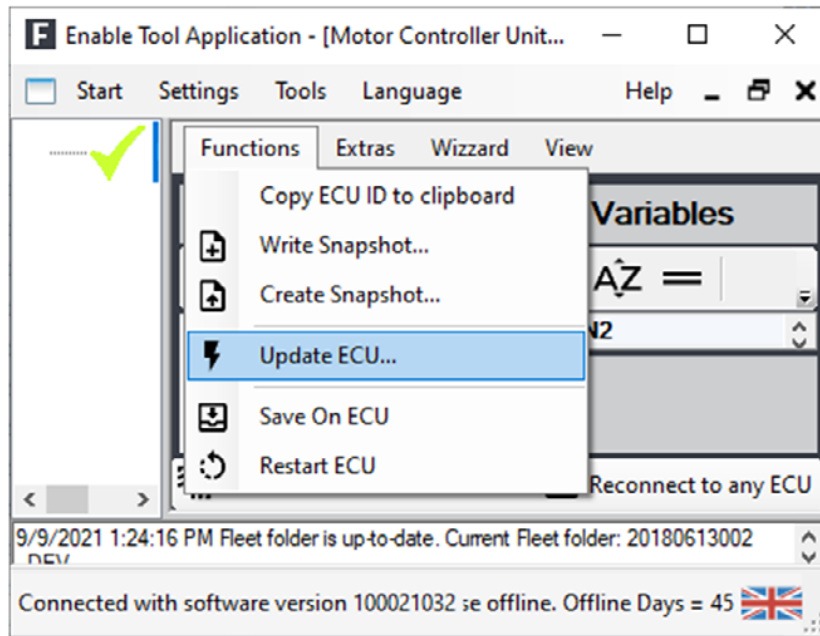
F Enable Tool Application - [Motor Controller Unit...

Start Settings Tools Language Help

Functions Extras Wizzard View

Copy ECU ID to clipboard

Write Snapshot...

Create Snapshot...

Update ECU...

Save On ECU

Restart ECU

Variables

AZ

N2

Reconnect to any ECU

9/9/2021 1:24:16 PM Fleet folder is up-to-date. Current Fleet folder: 20180613002 DEV

Connected with software version 100021032 se offline. Offline Days = 45